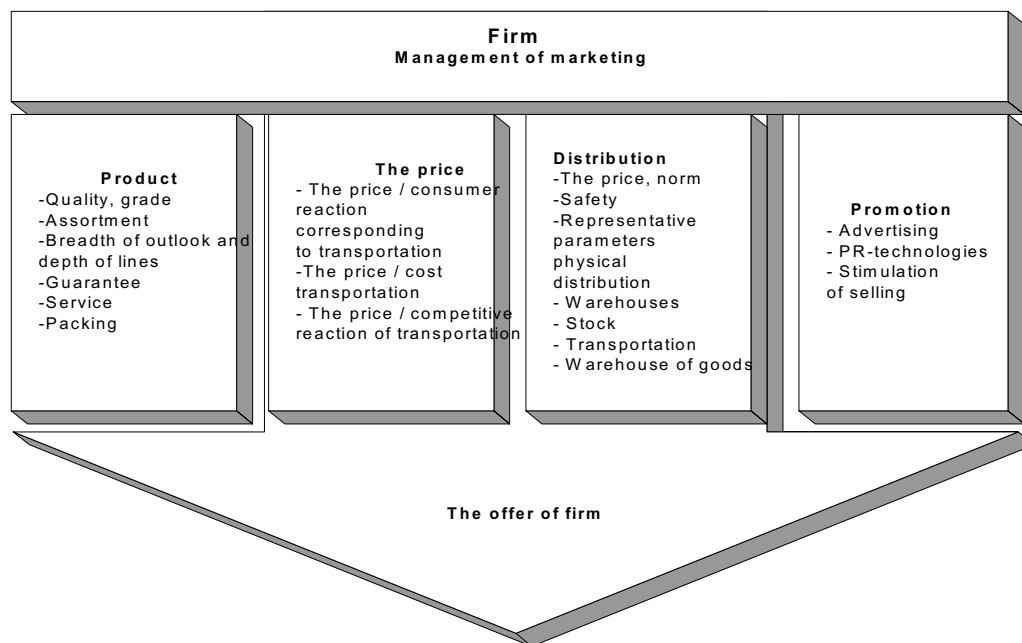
Firm
Management of marketing

Product
-Quality, grade
-Assortment
-Breadth of outlook and depth of lines
-Guarantee
-Service
-Packing

The price
- The price / consumer reaction corresponding to transportation
-The price / cost transportation
- The price / competitive reaction of transportation

Distribution
-The price, norm
-Safety
-Representative parameters physical distribution
- Warehouses
- Stock
- Transportation
- Warehouse of goods

Promotion
- Advertising
- PR-technologies
- Stimulation of selling

The offer of firm